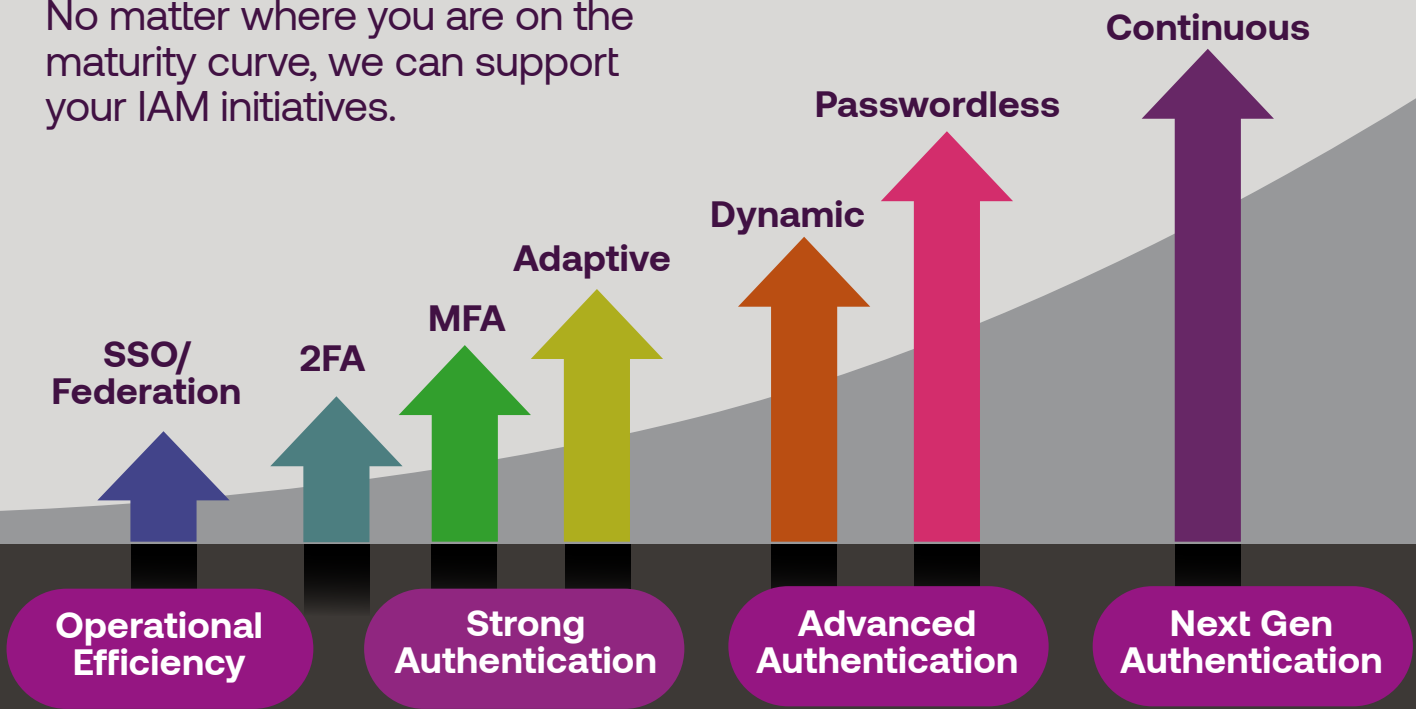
No matter where you are on the maturity curve, we can support your IAM initiatives.

SSO/ Federation

2FA

MFA

Adaptive

Dynamic

Passwordless

Continuous

Operational Efficiency

Strong Authentication

Advanced Authentication

Next Gen Authentication